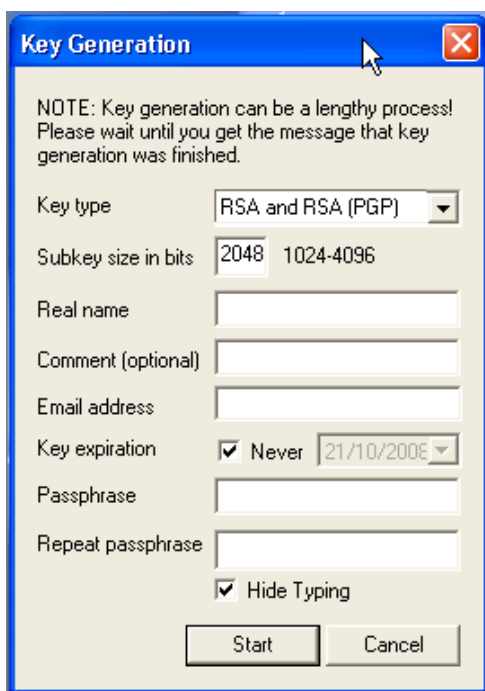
Key Generation

NOTE: Key generation can be a lengthy process! Please wait until you get the message that key generation was finished.

Key type RSA and RSA (PGP)

Subkey size in bits 2048 1024-4096

Real name

Comment (optional)

Email address

Key expiration ☑ Never 21/10/2008

Passphrase

Repeat passphrase

☑ Hide Typing

Start Cancel